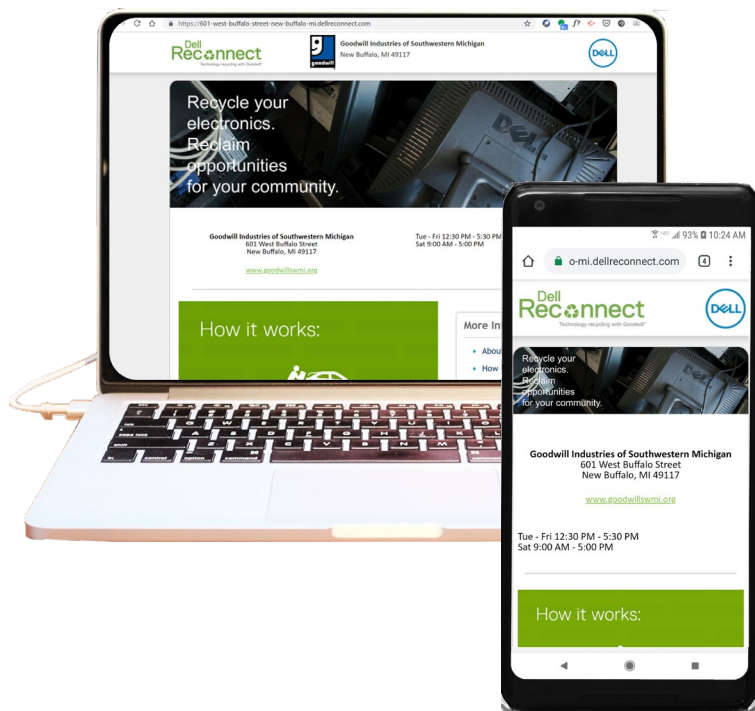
https://601-west-buffalo-street-new-buffalo-mi.dellreconnect.com

Dell Reconnect
Technology recycling with Goodwill

goodwill
Goodwill Industries of Southwestern Michigan
New Buffalo, MI 49117

DELL

Recycle your electronics. Reclaim opportunities for your community.

Goodwill Industries of Southwestern Michigan
601 West Buffalo Street
New Buffalo, MI 49117

www.goodwillswmi.org

Tue - Fri 12:30 PM - 5:30 PM
Sat 9:00 AM - 5:00 PM

How it works:

More In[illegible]

About

How

93% 10:24 AM

o-mi.dellreconnect.com

4

Dell Reconnect
Technology recycling with Goodwill

DELL

Recycle your electronics. Reclaim opportunities for your community.

Goodwill Industries of Southwestern Michigan
601 West Buffalo Street
New Buffalo, MI 49117

www.goodwillswmi.org

Tue - Fri 12:30 PM - 5:30 PM
Sat 9:00 AM - 5:00 PM

How it works: